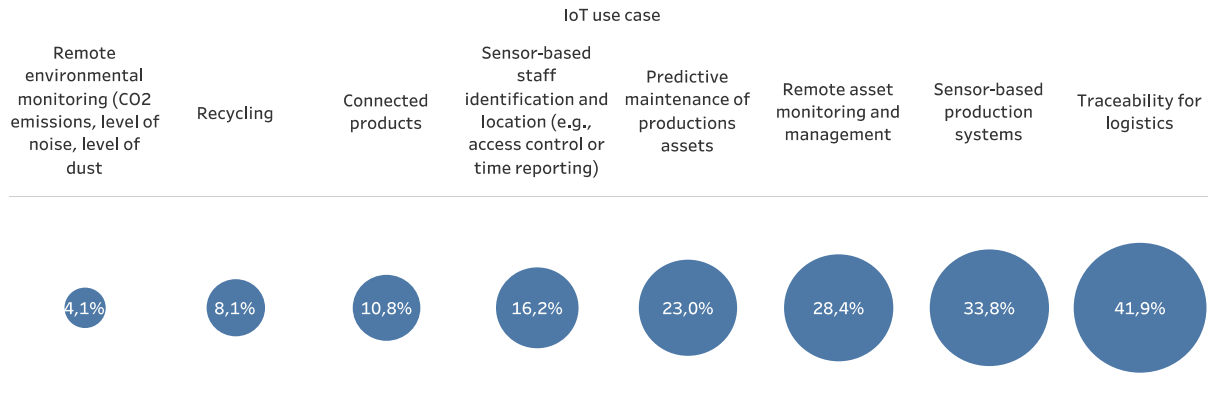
IoT use case

| Remote environmental monitoring (CO2 emissions, level of noise, level of dust | Recycling | Connected products | Sensor-based staff identification and location (e.g., access control or time reporting) | Predictive maintenance of productions assets | Remote asset monitoring and management | Sensor-based production systems | Traceability for logistics |
|---|---|---|---|---|---|---|---|
| 4,1% | 8,1% | 10,8% | 16,2% | 23,0% | 28,4% | 33,8% | 41,9% |